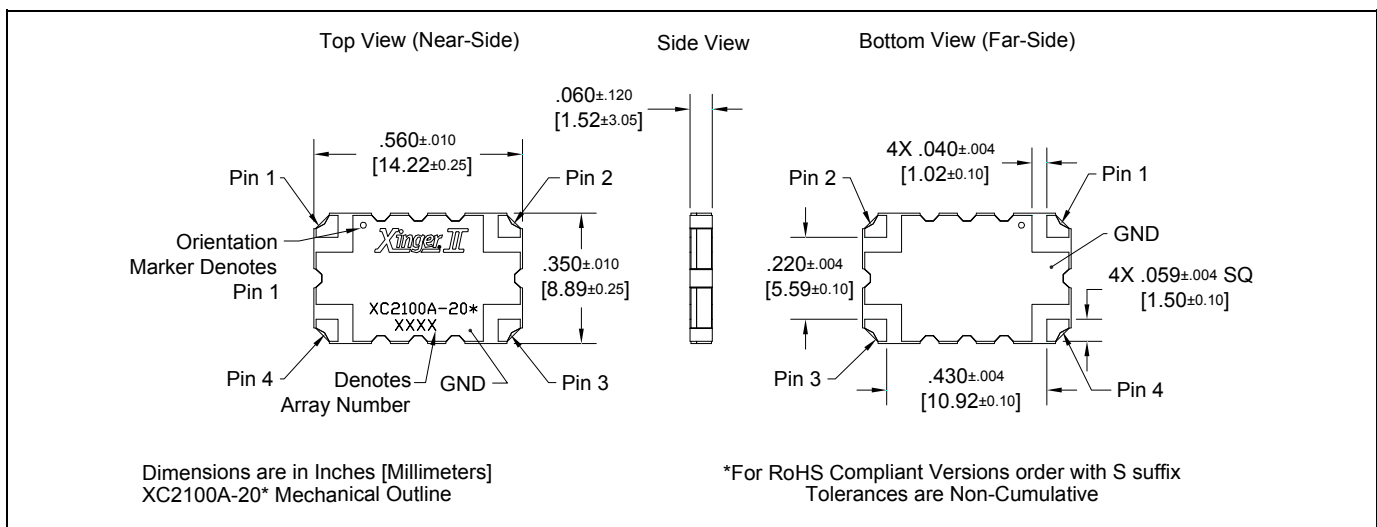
Top View (Near-Side)

Side View

Bottom View (Far-Side)

.060±.120
[1.52±3.05]

.560±.010
[14.22±0.25]

Pin 1

Pin 2

Orientation Marker Denotes Pin 1

Xinger II

.350±.010
[8.89±0.25]

XC2100A-20*
XXXX

Pin 4

Denotes Array Number

GND

Pin 3

4X .040±.004
[1.02±0.10]

Pin 2

Pin 1

GND

.220±.004
[5.59±0.10]

4X .059±.004 SQ
[1.50±0.10]

Pin 3

.430±.004
[10.92±0.10]

Pin 4

Dimensions are in Inches [Millimeters]
XC2100A-20* Mechanical Outline

*For RoHS Compliant Versions order with S suffix
Tolerances are Non-Cumulative